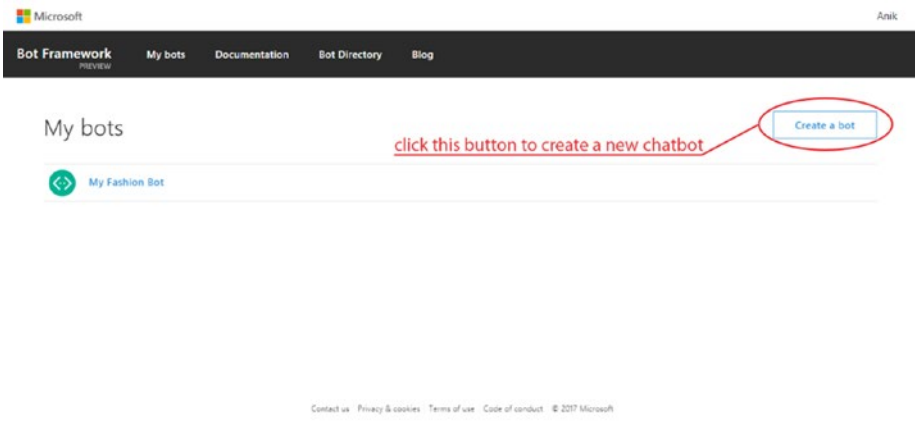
Microsoft

Anik

Bot Framework
PREVIEW

My bots

Documentation

Bot Directory

Blog

My bots

click this button to create a new chatbot

Create a bot

My Fashion Bot

Contact us Privacy & cookies Terms of use Code of conduct © 2017 Microsoft